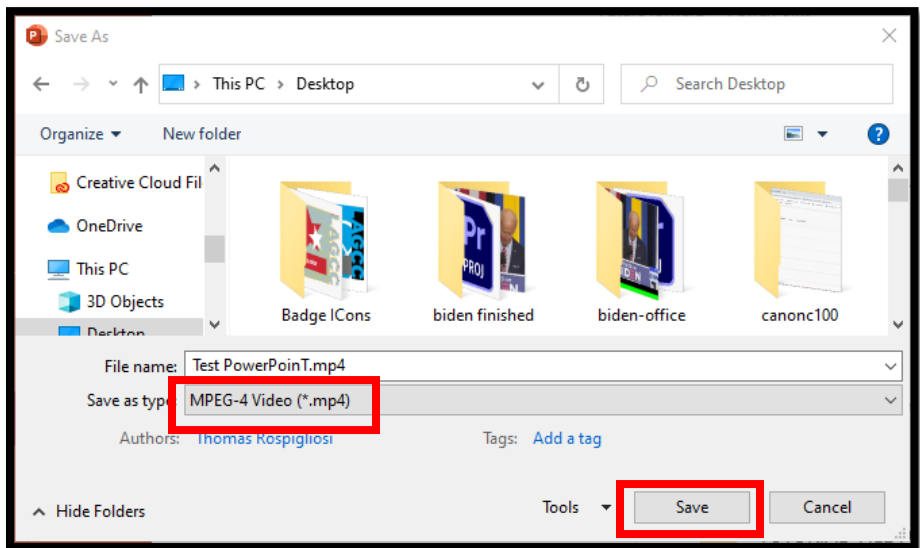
Save As

This PC > Desktop

Search Desktop

Organize ▾ New folder

Creative Cloud Fil

OneDrive

This PC

3D Objects

Desktop

Badge ICons

biden finished

biden-office

canonc100

File name: Test PowerPoinT.mp4

Save as type: MPEG-4 Video (*.mp4)

Authors: Thomas Rospigliosi

Tags: Add a tag

Hide Folders

Tools ▾

Save

Cancel